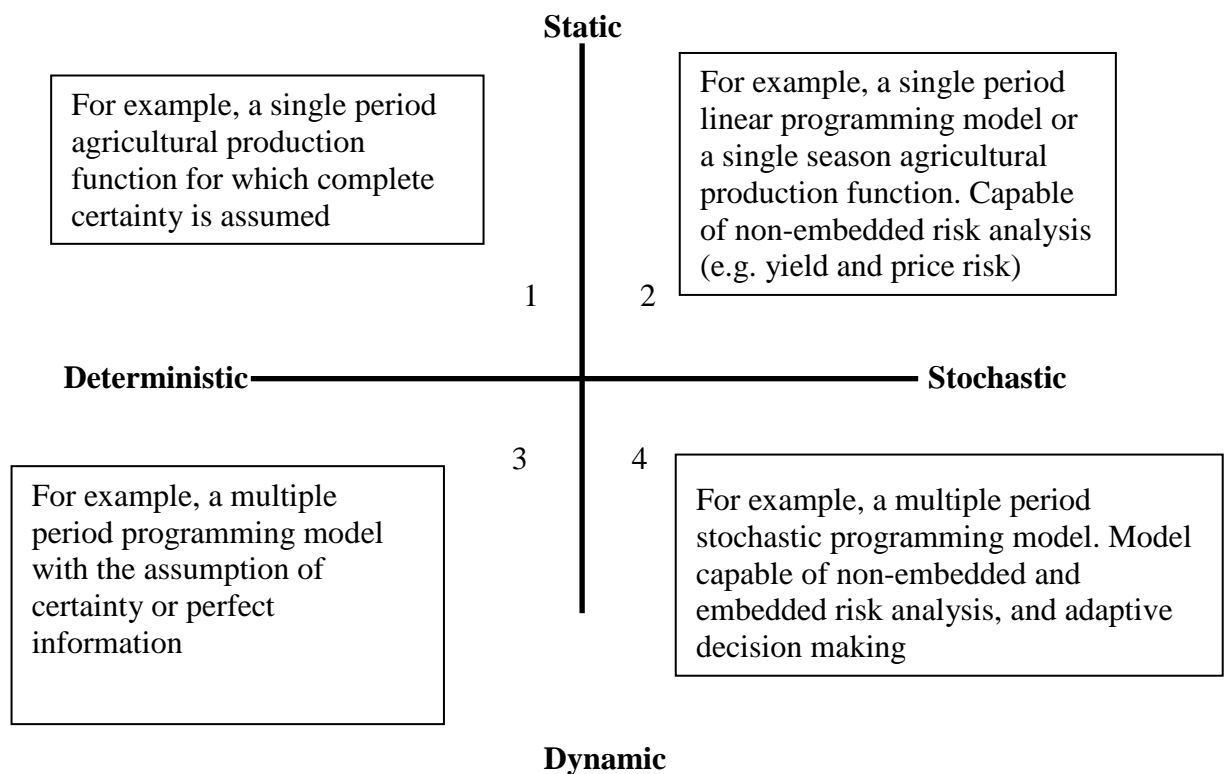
Static

For example, a single period agricultural production function for which complete certainty is assumed

For example, a single period linear programming model or a single season agricultural production function. Capable of non-embedded risk analysis (e.g. yield and price risk)

1

2

Deterministic

Stochastic

3

4

For example, a multiple period programming model with the assumption of certainty or perfect information

For example, a multiple period stochastic programming model. Model capable of non-embedded and embedded risk analysis, and adaptive decision making

Dynamic